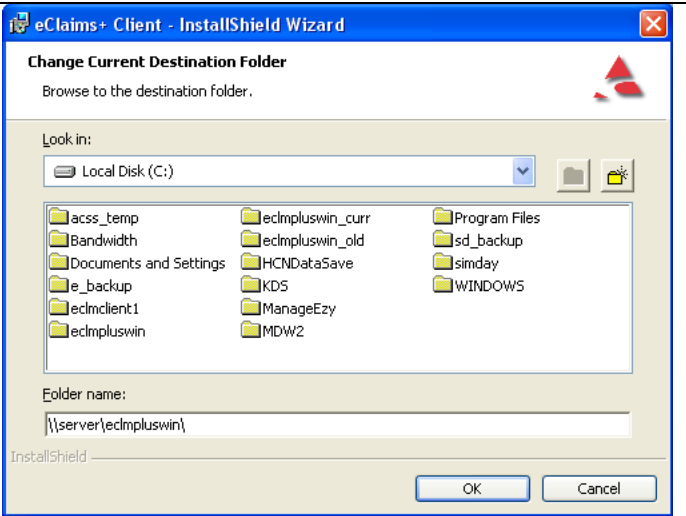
eClaims+ Client - InstallShield Wizard

Change Current Destination Folder

Browse to the destination folder.

Look in:

Local Disk (C:)

acss_temp
Bandwidth
Documents and Settings
e_backup
eclmclient1
eclmpluswin

eclmpluswin_curr
eclmpluswin_old
HCNDataSave
KDS
ManageEzy
MDW2

Program Files
sd_backup
simday
WINDOWS

Folder name:

\\server\eclmpluswin\

InstallShield

OK

Cancel